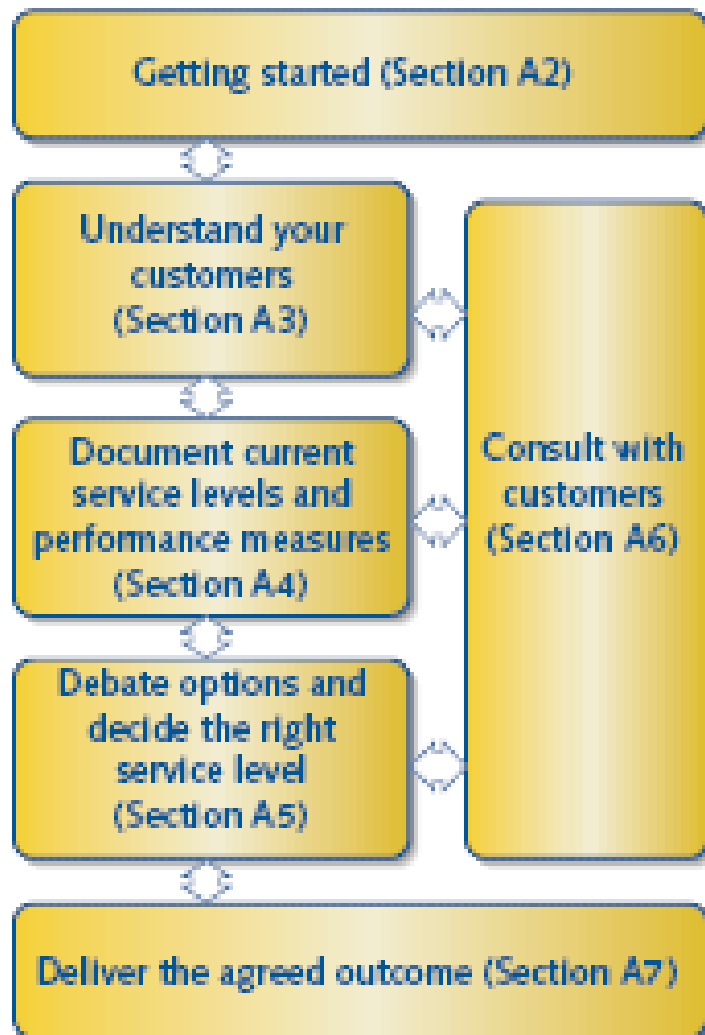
Getting started (Section A2)

Understand your customers (Section A3)

Document current service levels and performance measures (Section A4)

Debate options and decide the right service level (Section A5)

Consult with customers (Section A6)

Deliver the agreed outcome (Section A7)